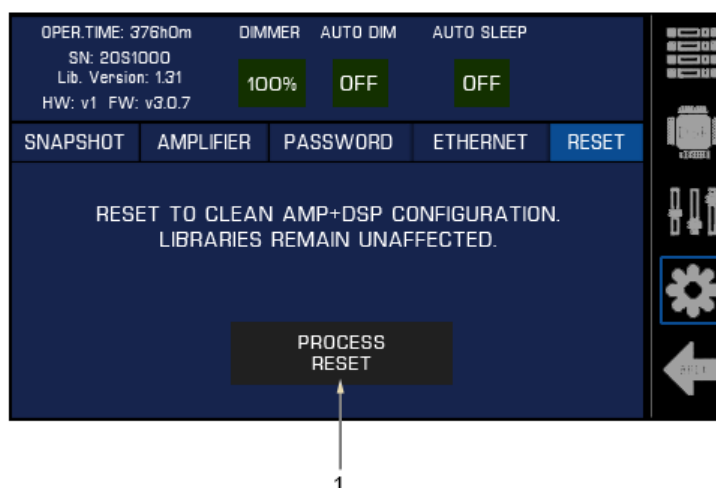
OPER.TIME: 376h0m
SN: 20S1000
Lib. Version: 1.31
HW: v1 FW: v3.0.7

DIMMER
100%

AUTO DIM
OFF

AUTO SLEEP
OFF

SNAPSHOT AMPLIFIER PASSWORD ETHERNET RESET

RESET TO CLEAN AMP+DSP CONFIGURATION.
LIBRARIES REMAIN UNAFFECTED.

PROCESS
RESET

1